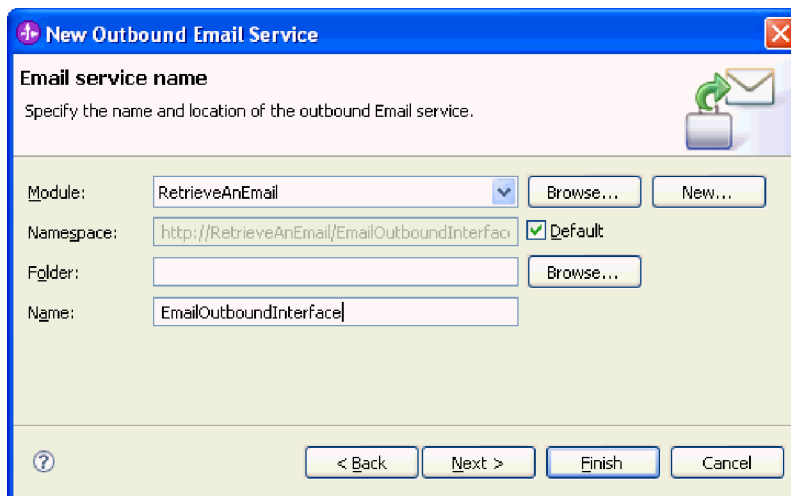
New Outbound Email Service

Email service name

Specify the name and location of the outbound Email service.

Module: RetrieveAnEmail Browse... New...

Namespace: http://RetrieveAnEmail/EmailOutboundInterfac Default

Folder: Browse...

Name: EmailOutboundInterface

?

< Back Next > Finish Cancel